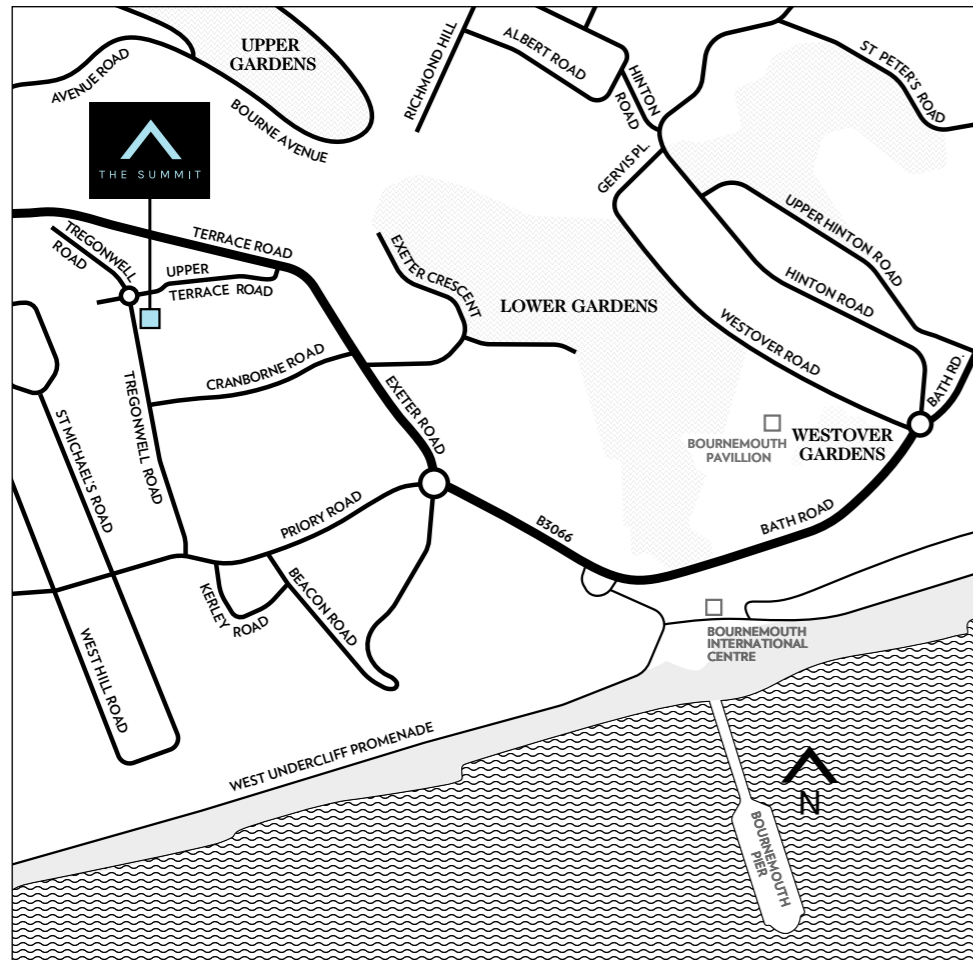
UPPER GARDENS
AVENUE ROAD
BOURNE AVENUE
RICHMOND HILL
ALBERT ROAD
HINTON ROAD
ST PETER'S ROAD
THE SUMMIT
GERVIS PL.
TERRACE ROAD
TREGONWELL ROAD
UPPER TERRACE ROAD
EXETER CRESCENT
LOWER GARDENS
UPPER HINTON ROAD
HINTON ROAD
WESTOVER ROAD
BATH RD.
CRANBORNE ROAD
EXETER ROAD
TREGONWELL ROAD
ST MICHAEL'S ROAD
BOURNEMOUTH PAVILLION
WESTOVER GARDENS
PRIORY ROAD
B3066
BATH ROAD
KERLEY ROAD
BEACON ROAD
WEST HILL ROAD
BOURNEMOUTH INTERNATIONAL CENTRE
WEST UNDERCLIFF PROMENADE
N
BOURNEMOUTH PIER